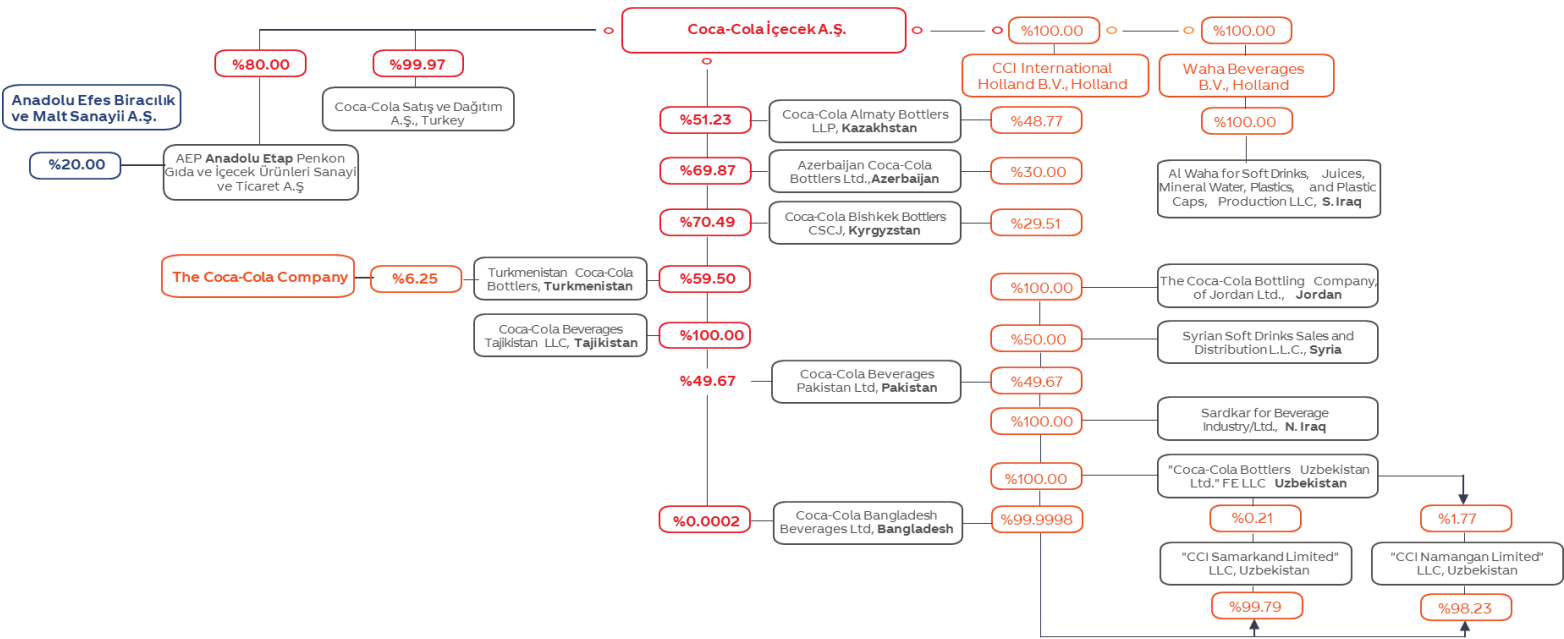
Coca-Cola İçecek A.Ş.

%100.00

%100.00

CCI International Holland B.V., Holland

Waha Beverages B.V., Holland

%100.00

Al Waha for Soft Drinks, Juices, Mineral Water, Plastics, and Plastic Caps, Production LLC, S.Iraq

%80.00

%99.97

Coca-Cola Satış ve Dağıtım A.Ş., Turkey

Anadolu Efes Biracılık ve Malt Sanayii A.Ş.

%20.00

AEP Anadolu Etap Penkon Gıda ve İçecek Ürünleri Sanayi ve Ticaret A.Ş

%51.23

Coca-Cola Almaty Bottlers LLP, Kazakhstan

%48.77

%69.87

Azerbaijan Coca-Cola Bottlers Ltd.,Azerbaijan

%30.00

%70.49

Coca-Cola Bishkek Bottlers CSCJ, Kyrgyzstan

%29.51

The Coca-Cola Company

%6.25

Turkmenistan Coca-Cola Bottlers, Turkmenistan

%59.50

%100.00

The Coca-Cola Bottling Company, of Jordan Ltd., Jordan

Coca-Cola Beverages Tajikistan LLC, Tajikistan

%100.00

%50.00

Syrian Soft Drinks Sales and Distribution L.L.C., Syria

%49.67

Coca-Cola Beverages Pakistan Ltd, Pakistan

%49.67

%100.00

Sardkar for Beverage Industry/Ltd., N. Iraq

%100.00

"Coca-Cola Bottlers Uzbekistan Ltd." FE LLC Uzbekistan

%0.0002

Coca-Cola Bangladesh Beverages Ltd, Bangladesh

%99.9998

%0.21

%1.77

"CCI Samarkand Limited" LLC, Uzbekistan

"CCI Namangan Limited" LLC, Uzbekistan

%99.79

%98.23